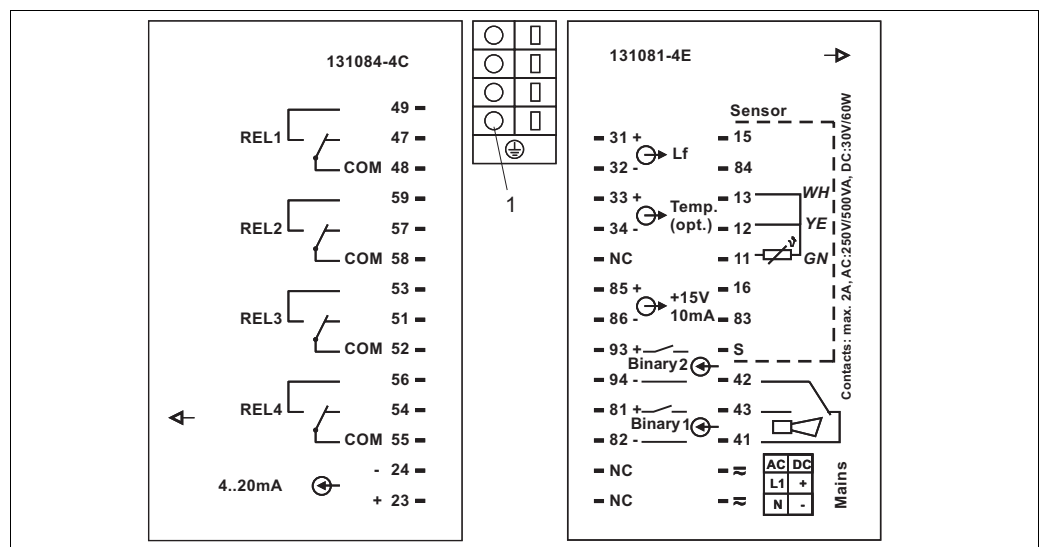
131084-4C

49
REL1 47
COM 48
59
REL2 57
COM 58
53
REL3 51
COM 52
56
REL4 54
COM 55
- 24
4..20mA
+ 23

1

131081-4E

Sensor
31 + Lf 15
32 - 84
33 + Temp. (opt.) 13 WH
34 - 12 YE
NC 11 GN
85 + +15V 10mA 16
86 - 83
93 + Binary 2 S
94 - 42
81 + Binary 1 43
82 - 41
NC ≈
NC ≈

Contacts: max. 2A, AC:250V/500VA, DC:30V/60W

| AC | DC |
|---|---|
| L1 | + |
| N | - |

Mains